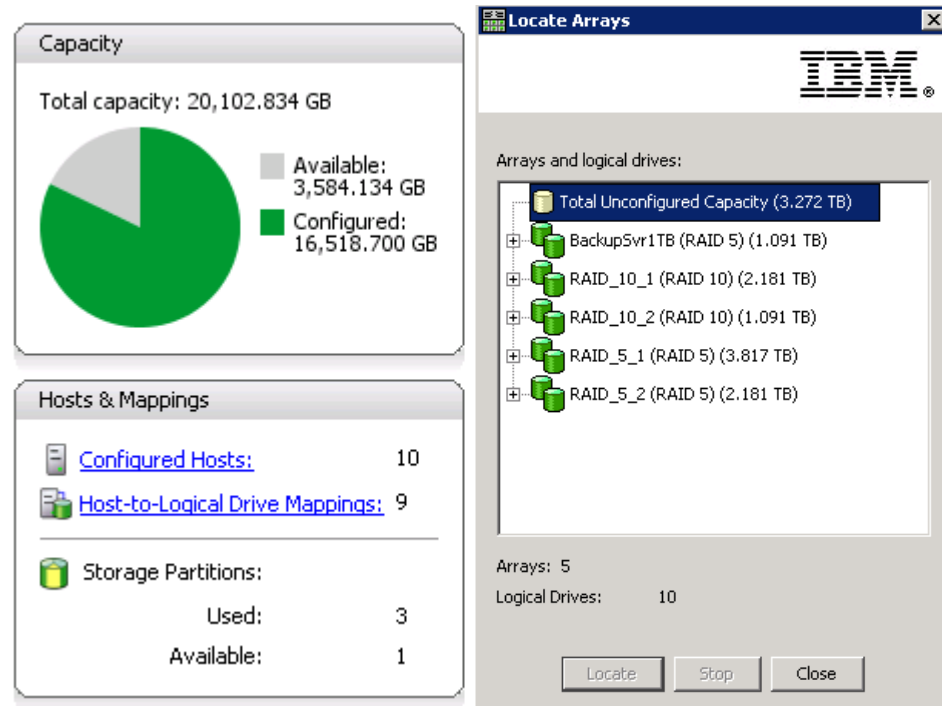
Capacity

Total capacity: 20,102.834 GB

Available: 3,584.134 GB

Configured: 16,518.700 GB

Hosts & Mappings

Configured Hosts: 10

Host-to-Logical Drive Mappings: 9

Storage Partitions:

Used: 3

Available: 1

Locate Arrays

IBM®

Arrays and logical drives:

Total Unconfigured Capacity (3.272 TB)

BackupSvr1TB (RAID 5) (1.091 TB)

RAID_10_1 (RAID 10) (2.181 TB)

RAID_10_2 (RAID 10) (1.091 TB)

RAID_5_1 (RAID 5) (3.817 TB)

RAID_5_2 (RAID 5) (2.181 TB)

Arrays: 5

Logical Drives: 10

Locate Stop Close